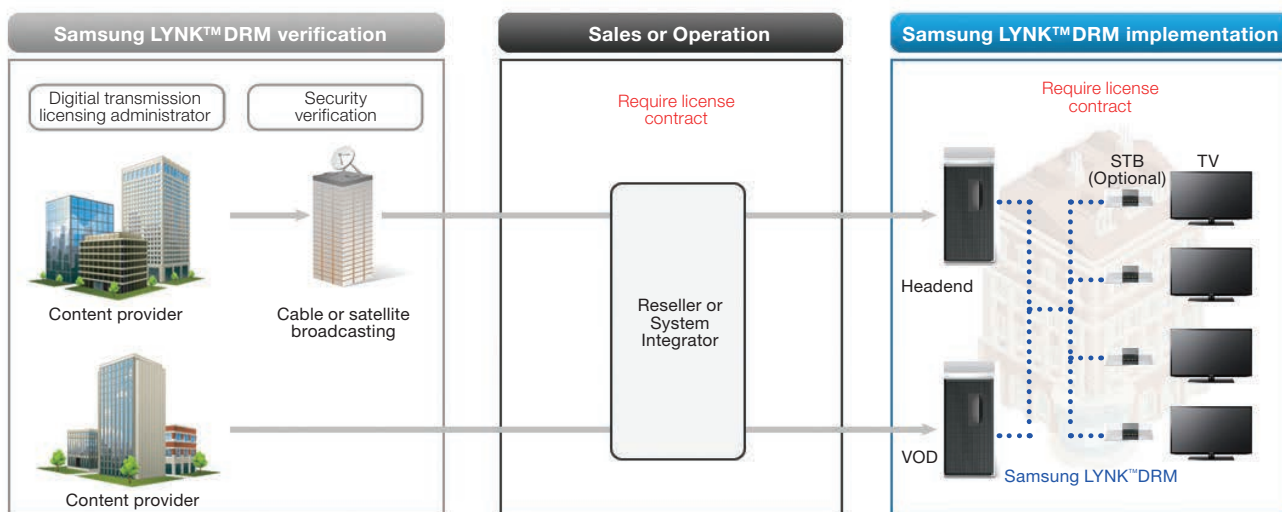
Samsung LYNK™ DRM verification

Digitial transmission licensing administrator

Security verification

Content provider

Cable or satellite broadcasting

Content provider

Sales or Operation

Require license contract

Reseller or System Integrator

Samsung LYNK™ DRM implementation

Require license contract

STB (Optional)

TV

Headend

VOD

Samsung LYNK™ DRM